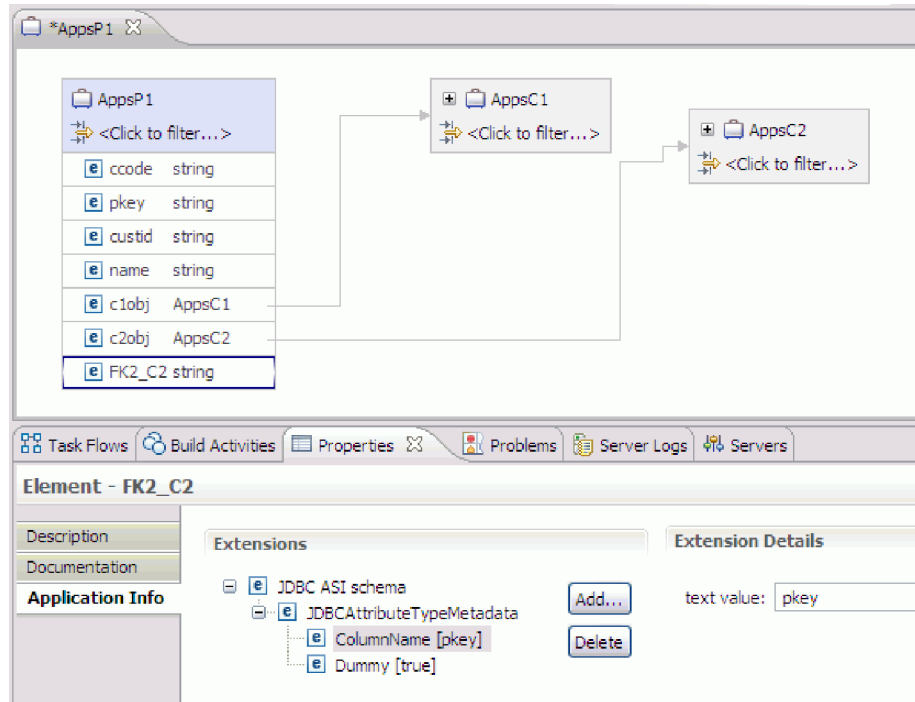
*AppsP1 ☒

AppsP1
<Click to filter...>
e ccode string
e pkey string
e custid string
e name string
e c1obj AppsC1
e c2obj AppsC2
e FK2_C2 string

AppsC1
<Click to filter...>

AppsC2
<Click to filter...>

Task Flows | Build Activities | Properties ☒ | Problems | Server Logs | Servers

Element - FK2_C2

Description
Documentation
Application Info

Extensions

e JDBC ASI schema
e JDBCAttributeTypeMetadata
e ColumnName [pkey]
e Dummy [true]

Add...
Delete

Extension Details

text value: pkey